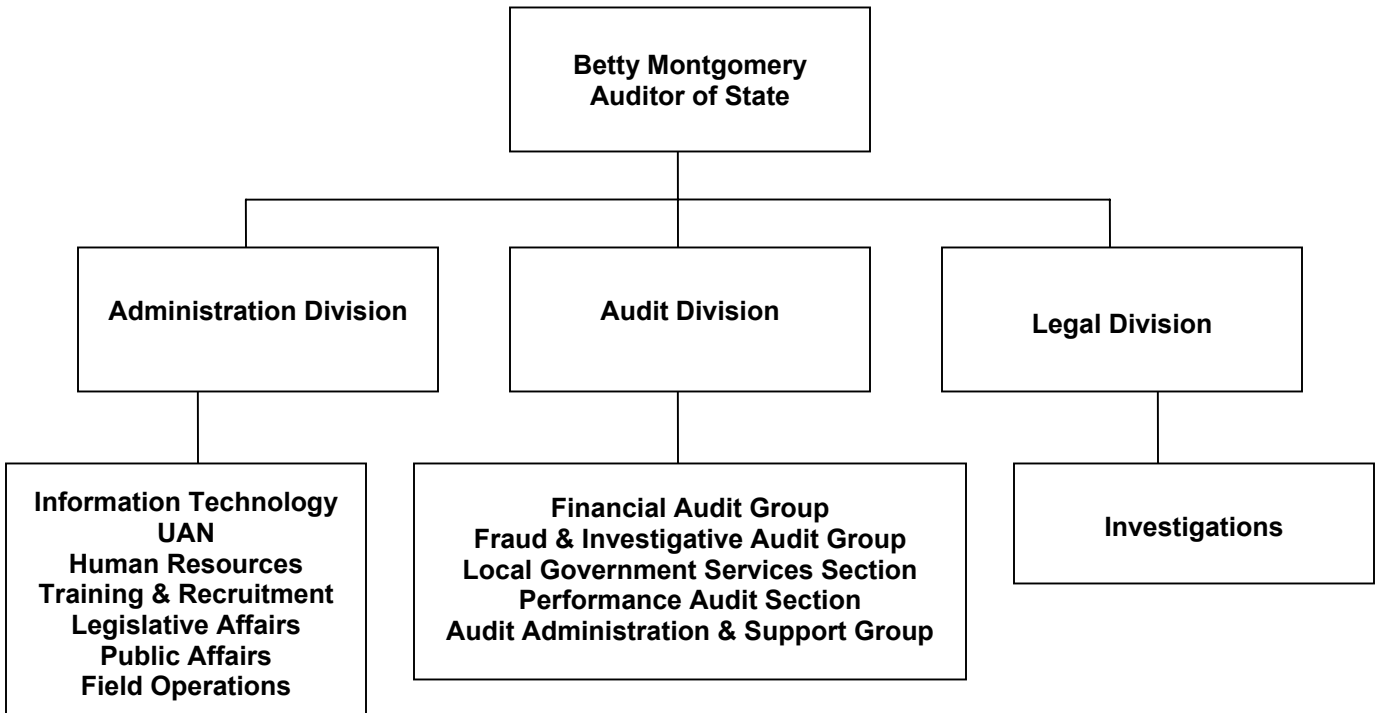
Betty Montgomery
Auditor of State

Administration Division

Audit Division

Legal Division

Information Technology
UAN
Human Resources
Training & Recruitment
Legislative Affairs
Public Affairs
Field Operations

Financial Audit Group
Fraud & Investigative Audit Group
Local Government Services Section
Performance Audit Section
Audit Administration & Support Group

Investigations